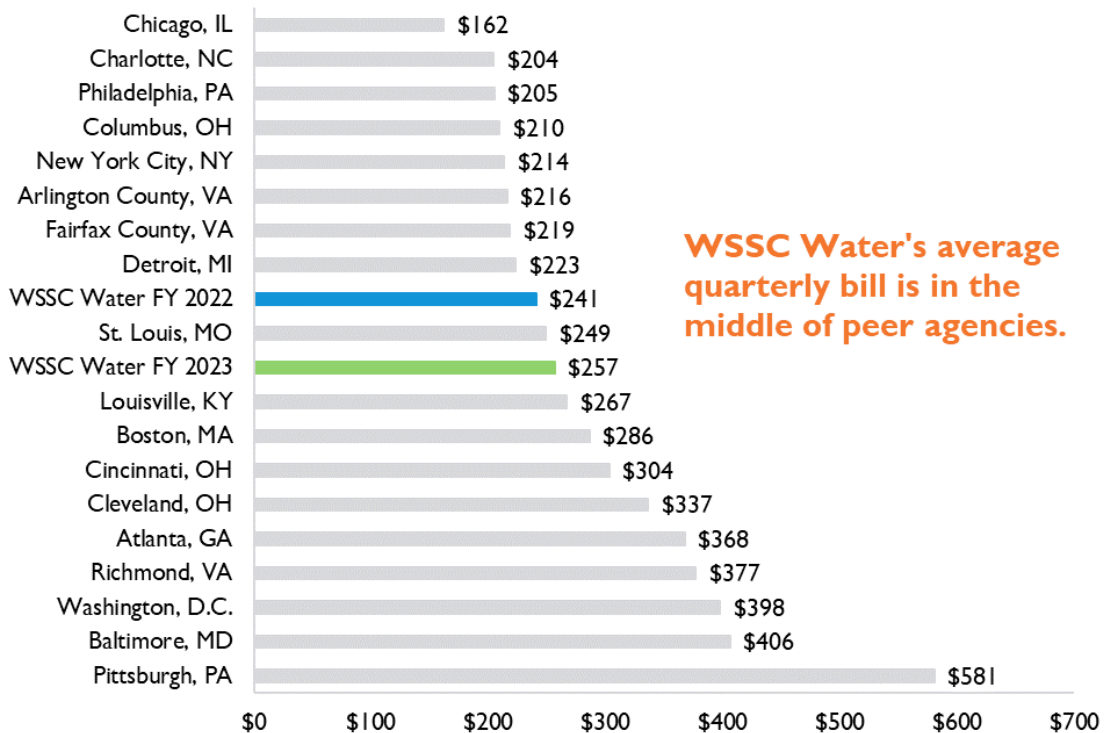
| Location | Average quarterly bill |
|---|---|
| Chicago, IL | \$162 |
| Charlotte, NC | \$204 |
| Philadelphia, PA | \$205 |
| Columbus, OH | \$210 |
| New York City, NY | \$214 |
| Arlington County, VA | \$216 |
| Fairfax County, VA | \$219 |
| Detroit, MI | \$223 |
| WSSC Water FY 2022 | \$241 |
| St. Louis, MO | \$249 |
| WSSC Water FY 2023 | \$257 |
| Louisville, KY | \$267 |
| Boston, MA | \$286 |
| Cincinnati, OH | \$304 |
| Cleveland, OH | \$337 |
| Atlanta, GA | \$368 |
| Richmond, VA | \$377 |
| Washington, D.C. | \$398 |
| Baltimore, MD | \$406 |
| Pittsburgh, PA | \$581 |

WSSC Water's average quarterly bill is in the middle of peer agencies.

\$0 \$100 \$200 \$300 \$400 \$500 \$600 \$700